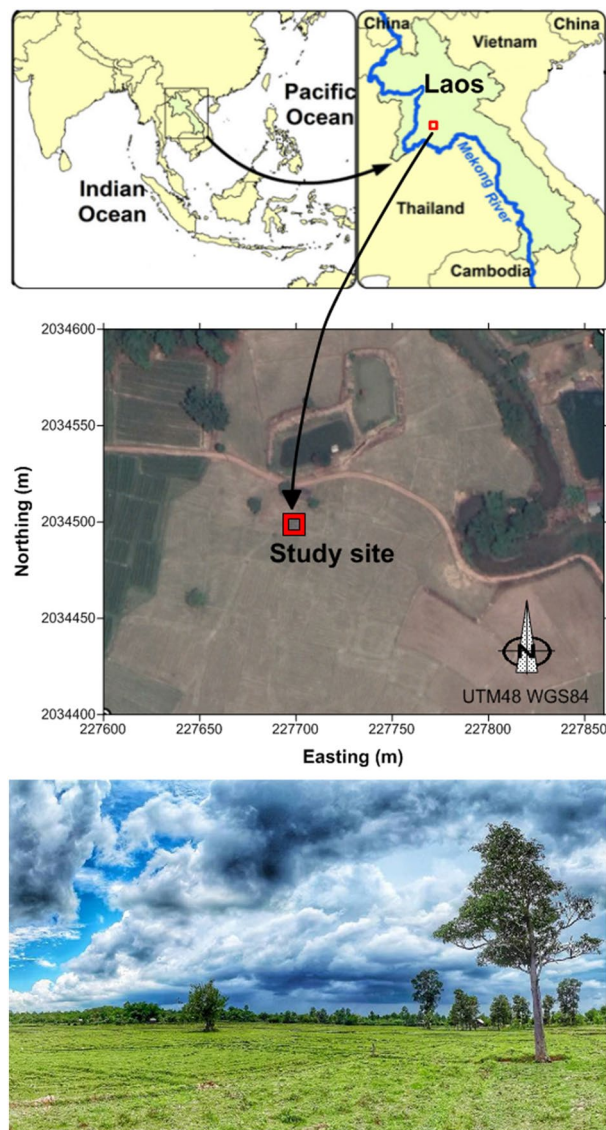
Pacific Ocean

Indian Ocean

China

China

Vietnam

Laos

Mekong River

Thailand

Cambodia

2034600

2034550

2034500

2034450

2034400

Northing (m)

Study site

N

UTM48 WGS84

227600 227650 227700 227750 227800 227850

Easting (m)